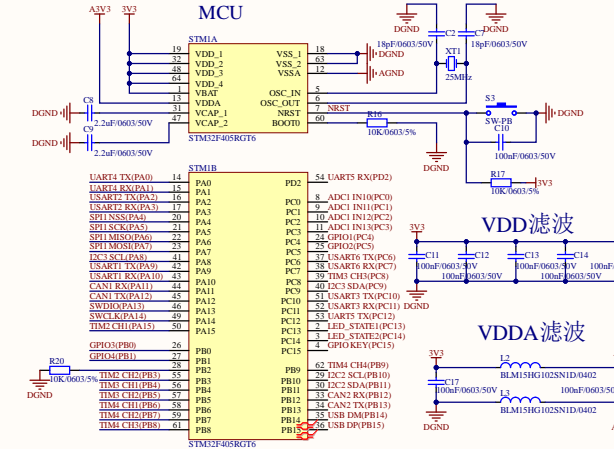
A3V3 3V3

MCU

STM1A

19 VDD_1
32 VDD_2
48 VDD_3
64 VDD_4
1 VBAT
13 VDDA
31 VCAP_1
47 VCAP_2

VSS_1 18
VSS_2 63
VSSA 12
OSC_IN 5
OSC_OUT 6
NRST 7
BOOT0 60

STM32F405RGT6

DGND
C8
DGND
C9
2.2uF/0603/50V
2.2uF/0603/50V

DGND
AGND
NRST

DGND DGND
C2 C7
18pF/0603/50V 18pF/0603/50V
XT1
25MHz

R16
10K/0603/5%
DGND

S3
SW-PB
C10
100nF/0603/50V DGND
R17
10K/0603/5%
3V3

STM1B

UART4 TX(PA0) 14 PA0
UART4 RX(PA1) 15 PA1
USART2 TX(PA2) 16 PA2
USART2 RX(PA3) 17 PA3
SPI1 NSS(PA4) 20 PA4
SPI1 SCK(PA5) 21 PA5
SPI1 MISO(PA6) 22 PA6
SPI1 MOSI(PA7) 23 PA7
I2C3 SCL(PA8) 41 PA8
USART1 TX(PA9) 42 PA9
USART1 RX(PA10) 43 PA10
CAN1 RX(PA11) 44 PA11
CAN1 TX(PA12) 45 PA12
SWDIO(PA13) 46 PA13
SWCLK(PA14) 49 PA14
TIM2 CH1(PA15) 50 PA15

GPIO3(PB0) 26 PB0
GPIO4(PB1) 27 PB1
28 PB2
TIM2 CH2(PB3) 55 PB3
TIM3 CH1(PB4) 56 PB4
TIM3 CH2(PB5) 57 PB5
TIM4 CH1(PB6) 58 PB6
TIM4 CH2(PB7) 59 PB7
TIM4 CH3(PB8) 61 PB8

R20
10K/0603/5%
DGND

PD2 54 UART5 RX(PD2)
PC0 8 ADC1 IN10(PC0)
PC1 9 ADC1 IN11(PC1)
PC2 10 ADC1 IN12(PC2)
PC3 11 ADC1 IN13(PC3)
PC4 24 GPIO1(PC4)
PC5 25 GPIO2(PC5)
PC6 37 USART6 TX(PC6)
PC7 38 USART6 RX(PC7)
PC8 39 TIM3 CH3(PC8)
PC9 40 I2C3 SDA(PC9)
PC10 51 USART3 TX(PC10)
PC11 52 USART3 RX(PC11)
PC12 53 UART5 TX(PC12)
PC13 2 LED_STATE1(PC13)
PC14 3 LED_STATE2(PC14)
PC15 4 GPIO KEY(PC15)

PB9 62 TIM4 CH4(PB9)
PB10 29 I2C2 SCL(PB10)
PB11 30 I2C2 SDA(PB11)
PB12 33 CAN2 RX(PB12)
PB13 34 CAN2 TX(PB13)
PB14 35 USB DM(PB14)
PB15 36 USB DP(PB15)

STM32F405RGT6

VDD滤波
3V3
C11 C12 C13 C14
100nF/0603/50V 100nF/0603/50V 100nF/0603/50V 100nF/0603/50V 100nF/0603/50V
DGND

VDDA滤波
3V3
C17
100nF/0603/50V
DGND
L2
BLM15HG102SN1D/0402
L3
BLM15HG102SN1D/0402
100nF/0603/50V